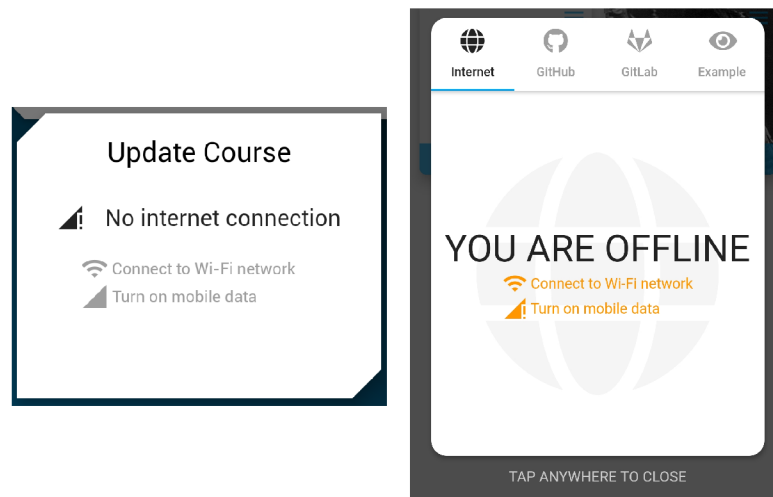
Update Course

No internet connection

Connect to Wi-Fi network
Turn on mobile data

Internet GitHub GitLab Example

YOU ARE OFFLINE

Connect to Wi-Fi network
Turn on mobile data

TAP ANYWHERE TO CLOSE